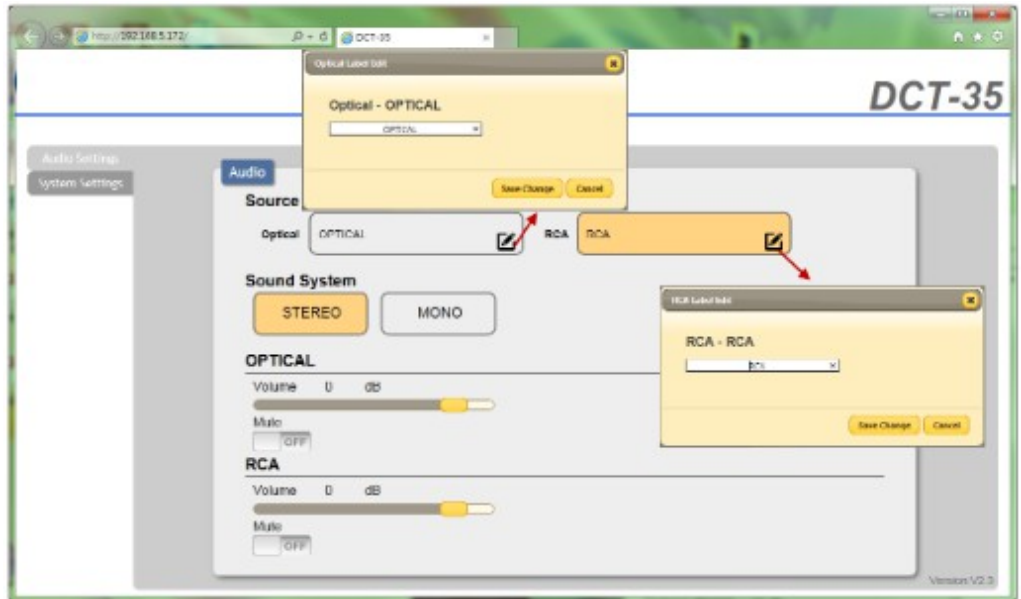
http://192.168.5.172/
DCT-35
Optical Label Edit
Optical - OPTICAL
OPTICAL
Save Change
Cancel
DCT-35
Audio Settings
System Settings
Audio
Source
Optical
OPTICAL
RCA
RCA
Sound System
STEREO
MONO
RCA Label Edit
RCA - RCA
RCA
Save Change
Cancel
OPTICAL
Volume 0 dB
Mute
OFF
RCA
Volume 0 dB
Mute
OFF
Version V2.3